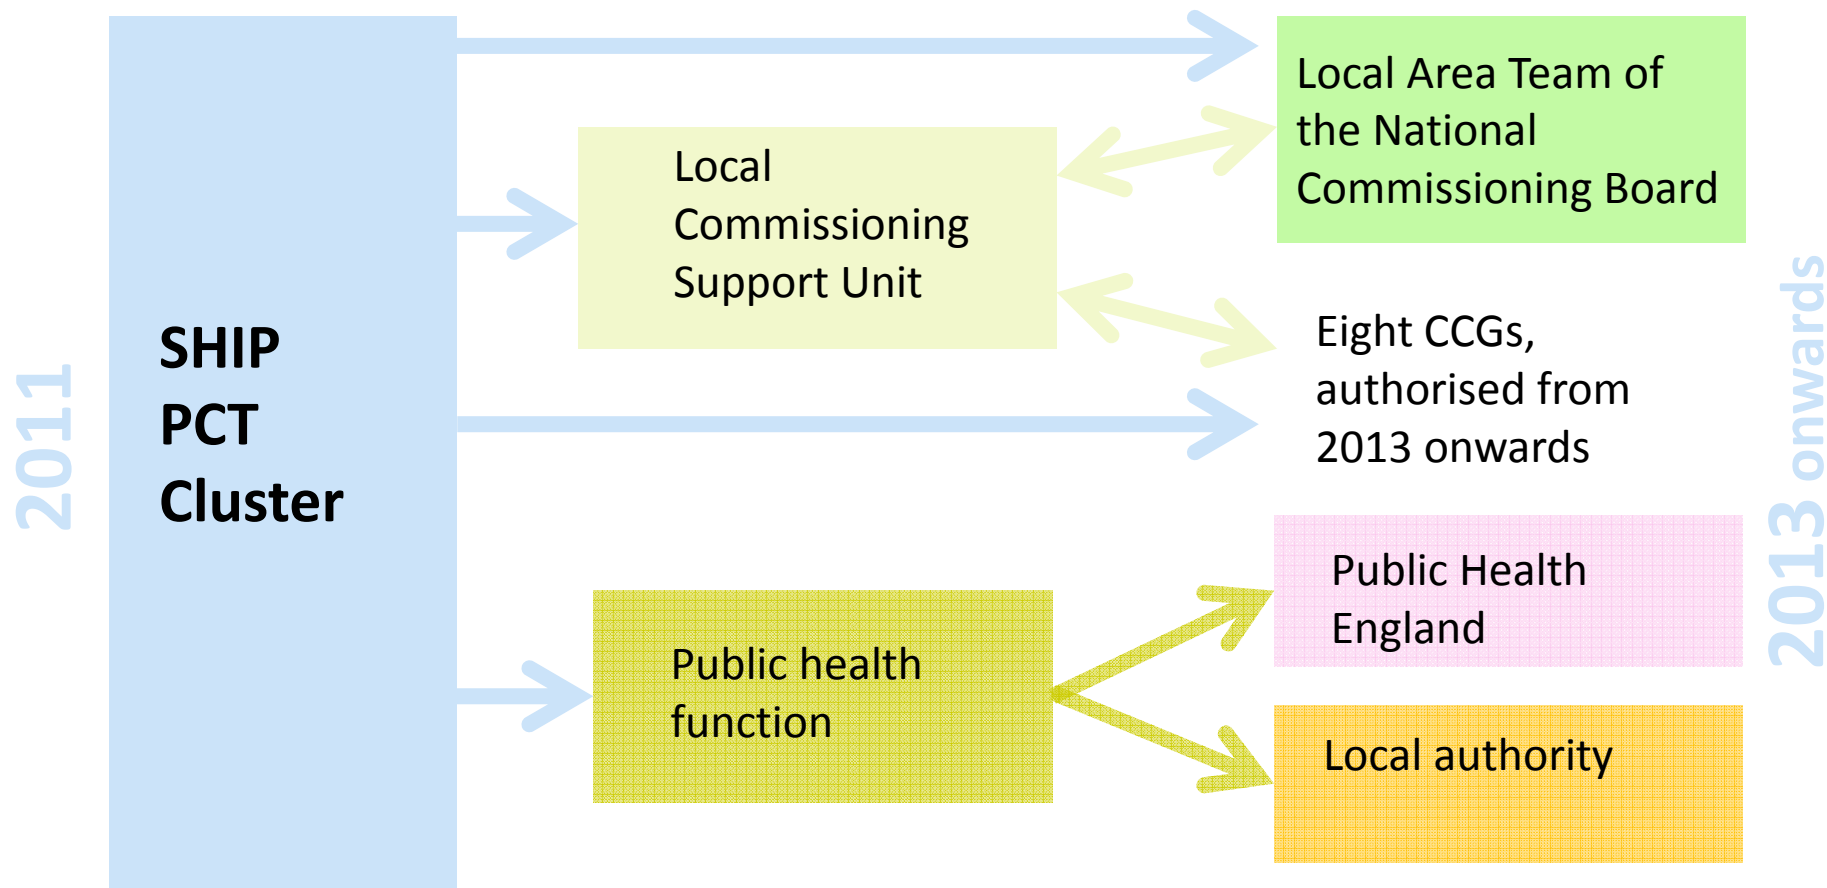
2011

SHIP PCT Cluster

Local Commissioning Support Unit

Local Area Team of the National Commissioning Board

Eight CCGs, authorised from 2013 onwards

Public health function

Public Health England

Local authority

2013 onwards